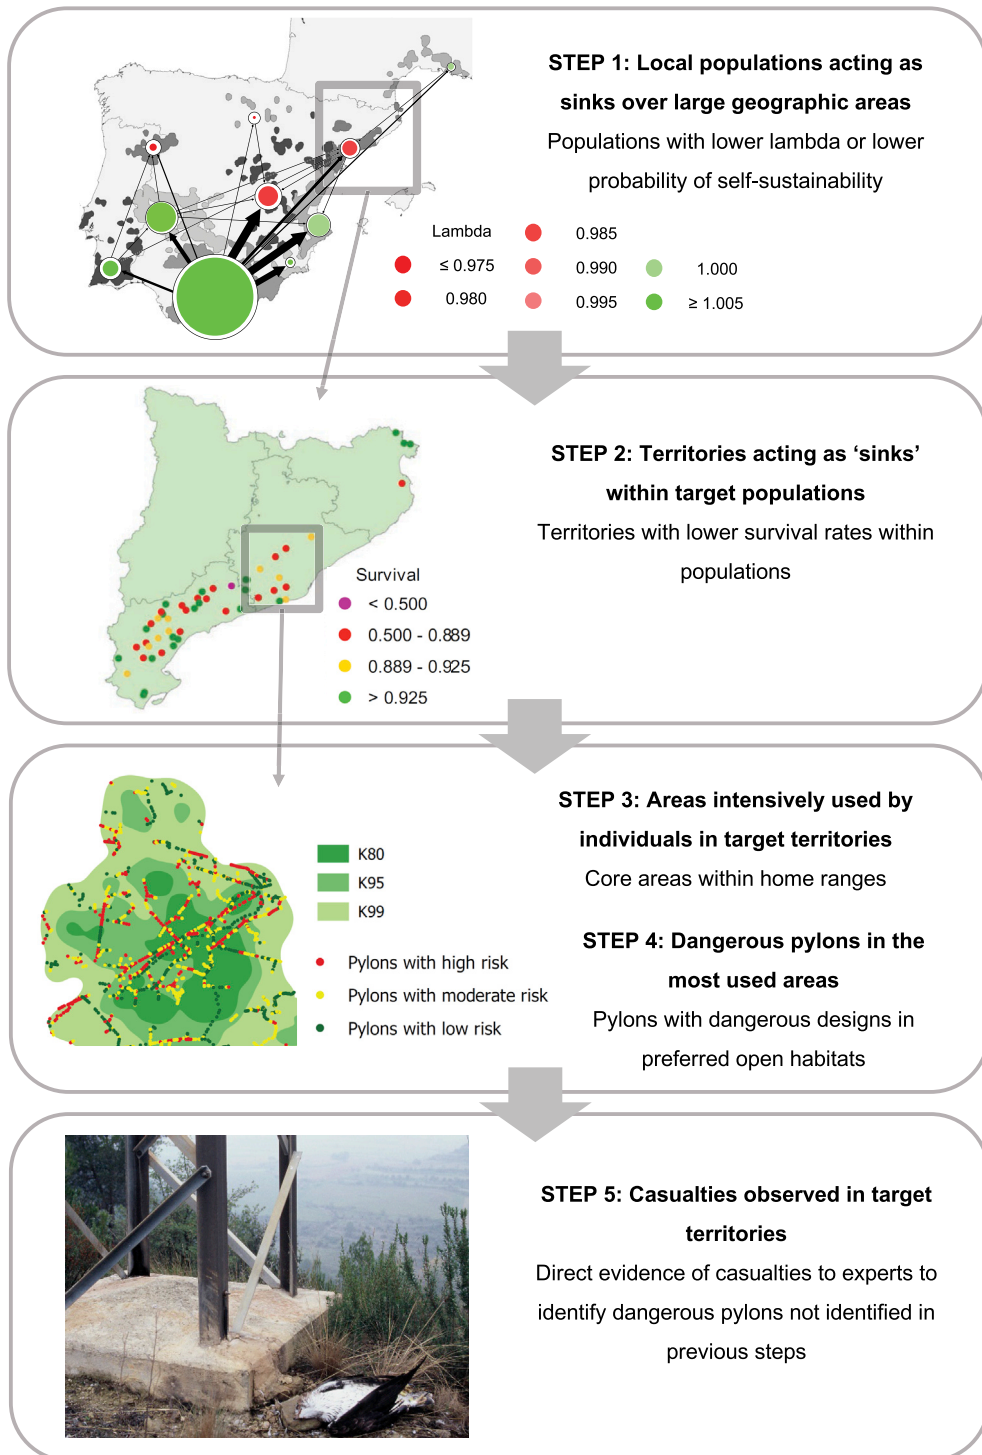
STEP 1: Local populations acting as sinks over large geographic areas

Populations with lower lambda or lower probability of self-sustainability

Lambda
≤ 0.975
0.980
0.985
0.990
0.995
1.000
≥ 1.005

STEP 2: Territories acting as 'sinks' within target populations

Territories with lower survival rates within populations

Survival
< 0.500
0.500 - 0.889
0.889 - 0.925
> 0.925

STEP 3: Areas intensively used by individuals in target territories

Core areas within home ranges

K80
K95
K99

Pylons with high risk
Pylons with moderate risk
Pylons with low risk

STEP 4: Dangerous pylons in the most used areas

Pylons with dangerous designs in preferred open habitats

STEP 5: Casualties observed in target territories

Direct evidence of casualties to experts to identify dangerous pylons not identified in previous steps